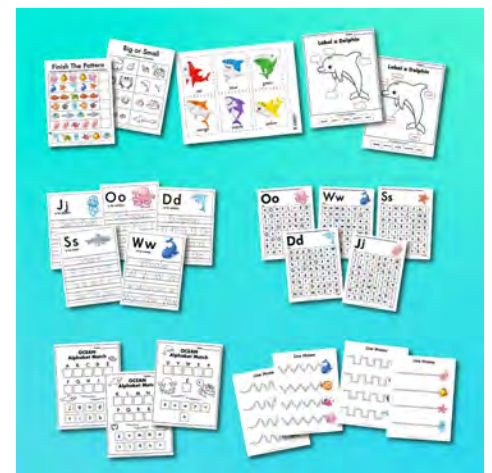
Finish The Pattern

Big or Small

Label a Dolphin

Label a Dolphin

Jj

Oo

Dd

Ss

Ww

Oo

Ww

Ss

Dd

Jj

OCEAN Alphabet Match

OCEAN Alphabet Match

OCEAN Alphabet Match

Line Tracing

Line Tracing

Line Tracing

Line Tracing